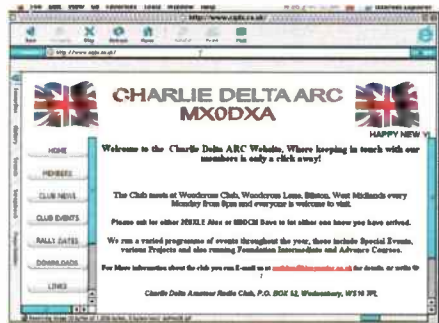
http://www.cqdx.co.uk/

http://www.cqdx.co.uk/

CHARLIE DELTA ARC
MX0DXA

HAPPY NEW Y

HOME

MEMBERS

CLUB NEWS

CLUB EVENTS

RALLY DATES

DOWNLOADS

LINKS

Welcome to the Charlie Delta ARC Website, Where keeping in touch with our members is only a click away!

The Club meets at Wednesbury Club, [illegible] Lane, Bilston, West Midlands every Monday from 8pm and everyone is welcome to visit.

Please ask for either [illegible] Alan or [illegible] Dave to let either one know you have arrived.

We run a varied programme of events throughout the year, these include Special Events, various Projects and also running Foundation Intermediate and Advance Courses.

For More information about the club you can E-mail us at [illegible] for details, or write to

Charlie Delta Amateur Radio Club, P.O. BOX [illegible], Wednesbury, WS10 7PL